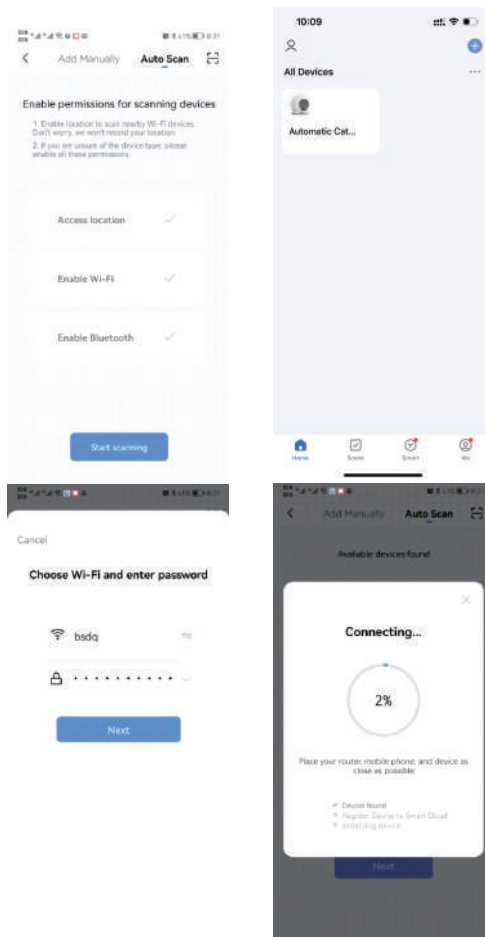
Add Manually Auto Scan

Enable permissions for scanning devices

1. Enable location to scan nearby Wi-Fi devices. Don't worry, we won't record your location.
2. If you are unsure of the device type, please enable all these permissions.

Access location

Enable Wi-Fi

Enable Bluetooth

Start scanning

10:09

All Devices

Automatic Cat...

Home Scene Smart Me

Cancel

Choose Wi-Fi and enter password

bsdq

Next

Add Manually Auto Scan

Available devices found

Connecting...

2%

Place your router, mobile phone, and device as close as possible

Device found
Register Device to Smart Cloud
Initializing device

Next